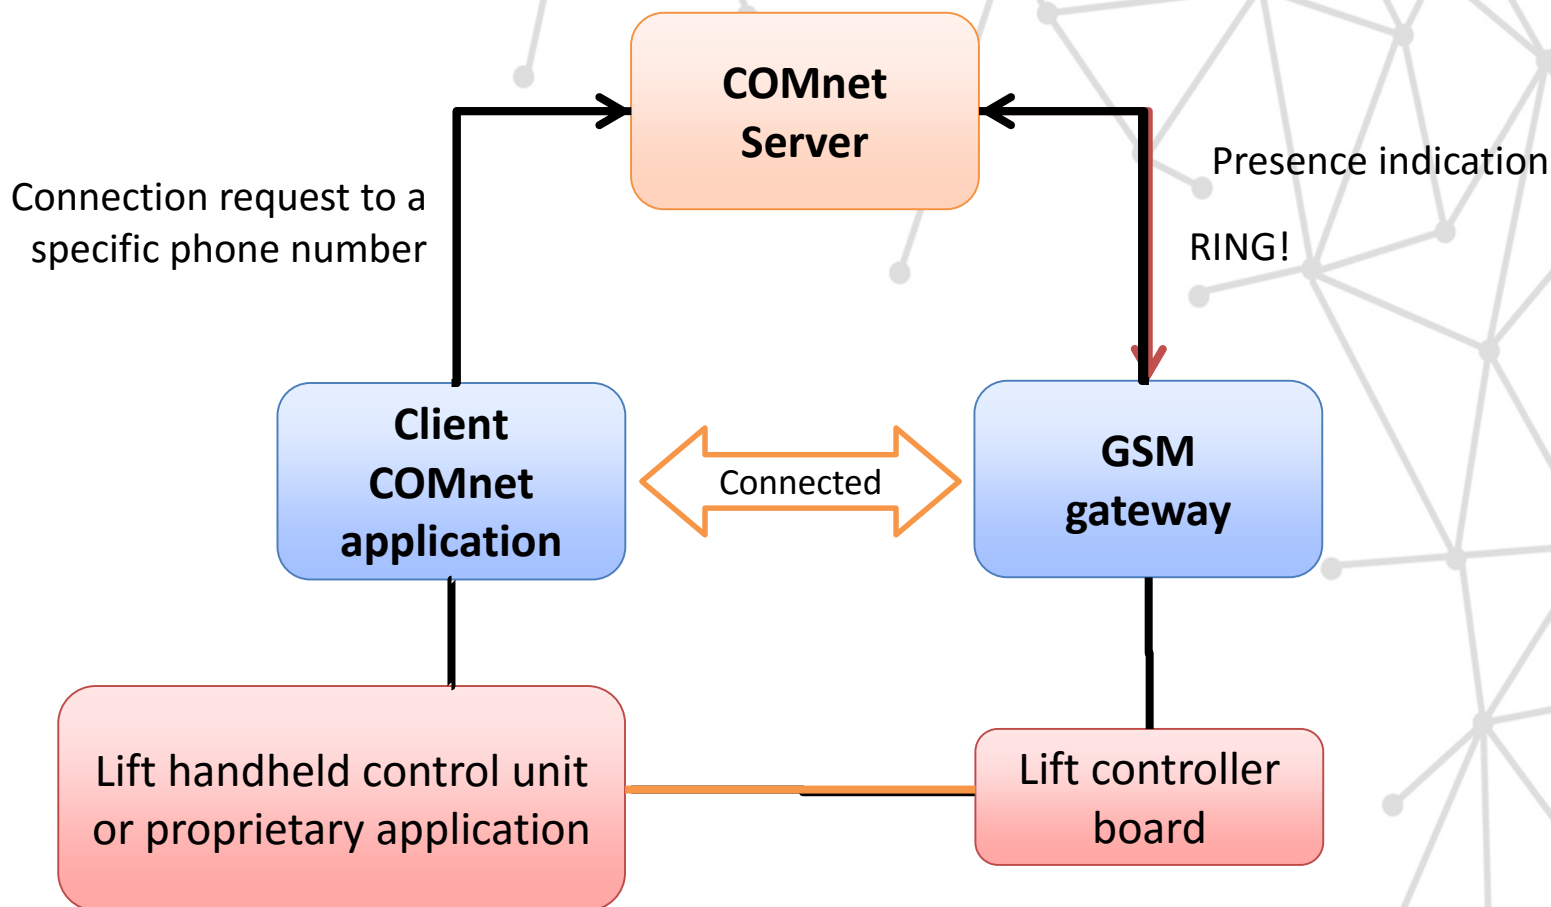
COMnet Server

Connection request to a specific phone number

Presence indication

RING!

Client COMnet application

Connected

GSM gateway

Lift handheld control unit or proprietary application

Lift controller board